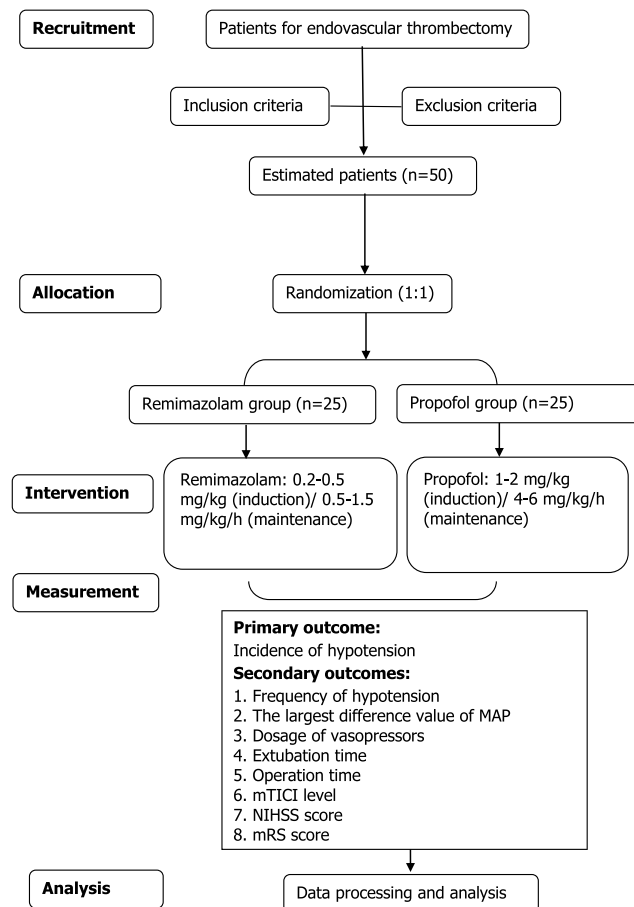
Recruitment

Patients for endovascular thrombectomy

Inclusion criteria

Exclusion criteria

Estimated patients (n=50)

Allocation

Randomization (1:1)

Remimazolam group (n=25)

Propofol group (n=25)

Intervention

Remimazolam: 0.2-0.5 mg/kg (induction)/ 0.5-1.5 mg/kg/h (maintenance)

Propofol: 1-2 mg/kg (induction)/ 4-6 mg/kg/h (maintenance)

Measurement

**Primary outcome:**
Incidence of hypotension
**Secondary outcomes:**
1. Frequency of hypotension
2. The largest difference value of MAP
3. Dosage of vasopressors
4. Extubation time
5. Operation time
6. mTICI level
7. NIHSS score
8. mRS score

Analysis

Data processing and analysis